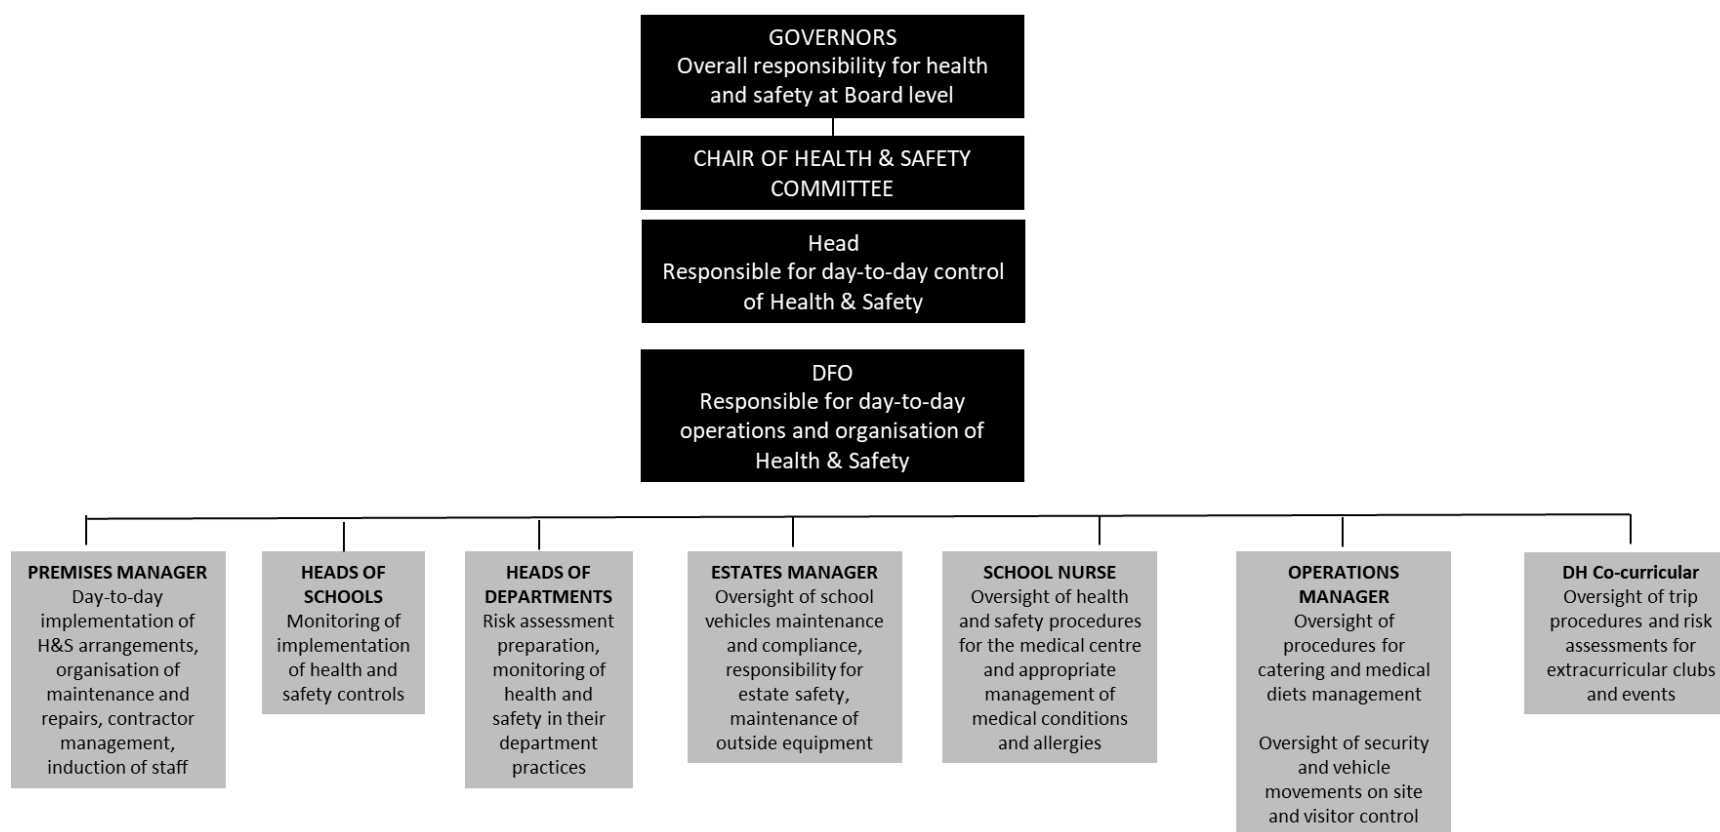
GOVERNORS
Overall responsibility for health and safety at Board level

CHAIR OF HEALTH & SAFETY COMMITTEE

Head
Responsible for day-to-day control of Health & Safety

DFO
Responsible for day-to-day operations and organisation of Health & Safety

PREMISES MANAGER
Day-to-day implementation of H&S arrangements, organisation of maintenance and repairs, contractor management, induction of staff

HEADS OF SCHOOLS
Monitoring of implementation of health and safety controls

HEADS OF DEPARTMENTS
Risk assessment preparation, monitoring of health and safety in their department practices

ESTATES MANAGER
Oversight of school vehicles maintenance and compliance, responsibility for estate safety, maintenance of outside equipment

SCHOOL NURSE
Oversight of health and safety procedures for the medical centre and appropriate management of medical conditions and allergies

OPERATIONS MANAGER
Oversight of procedures for catering and medical diets management

Oversight of security and vehicle movements on site and visitor control

DH Co-curricular
Oversight of trip procedures and risk assessments for extracurricular clubs and events